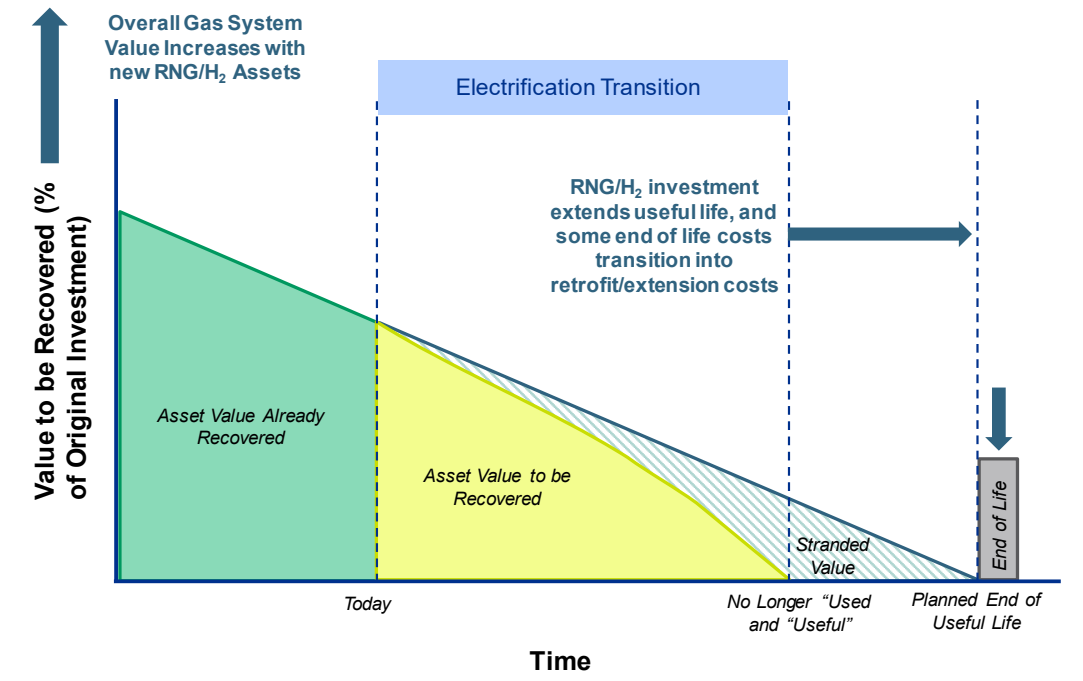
Overall Gas System Value Increases with new RNG/$H_2$ Assets

Electrification Transition

Value to be Recovered (% of Original Investment)

RNG/$H_2$ investment extends useful life, and some end of life costs transition into retrofit/extension costs

Asset Value Already Recovered

Asset Value to be Recovered

Stranded Value

End of Life

Today

No Longer "Used and "Useful"

Planned End of Useful Life

Time